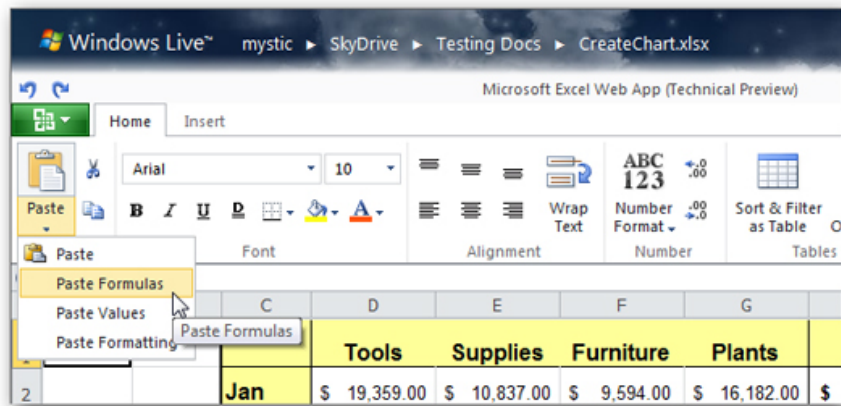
Windows Live™ mystic ▸ SkyDrive ▸ Testing Docs ▸ CreateChart.xlsx

Microsoft Excel Web App (Technical Preview)

Home Insert

Paste

Arial 10

B I U D

Font

Wrap Text

Alignment

ABC 123

Number Format

Number

Sort & Filter as Table

Tables

Paste
Paste Formulas
Paste Values
Paste Formatting

Paste Formulas

| | C | D | E | F | G |
|---|---|---|---|---|---|
| 1 | | Tools | Supplies | Furniture | Plants |
| 2 | Jan | $ 19,359.00 | $ 10,837.00 | $ 9,594.00 | $ 16,182.00 |